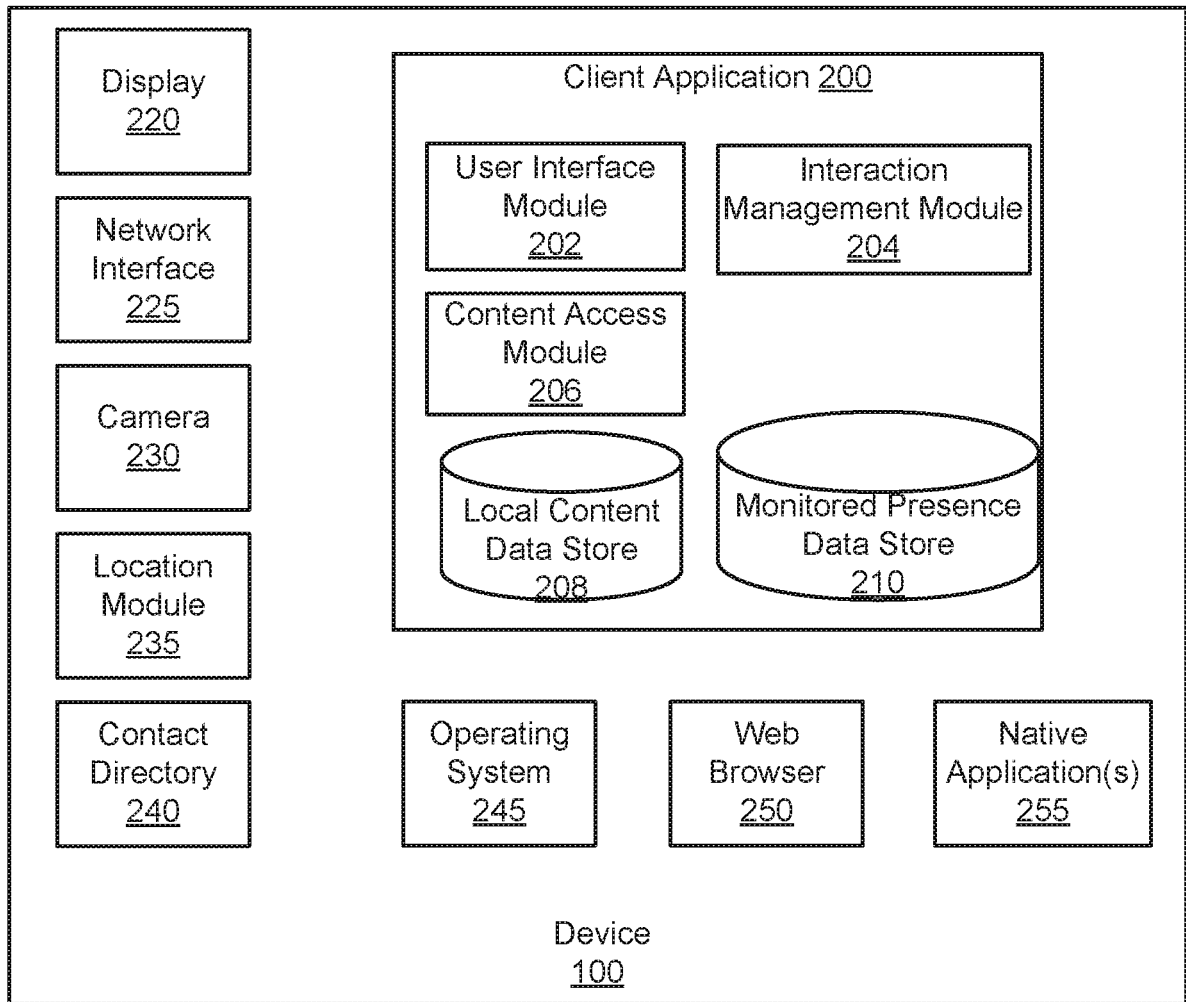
Display
220

Network Interface
225

Camera
230

Location Module
235

Contact Directory
240

Client Application 200

User Interface Module
202

Interaction Management Module
204

Content Access Module
206

Local Content Data Store
208

Monitored Presence Data Store
210

Operating System
245

Web Browser
250

Native Application(s)
255

Device
100